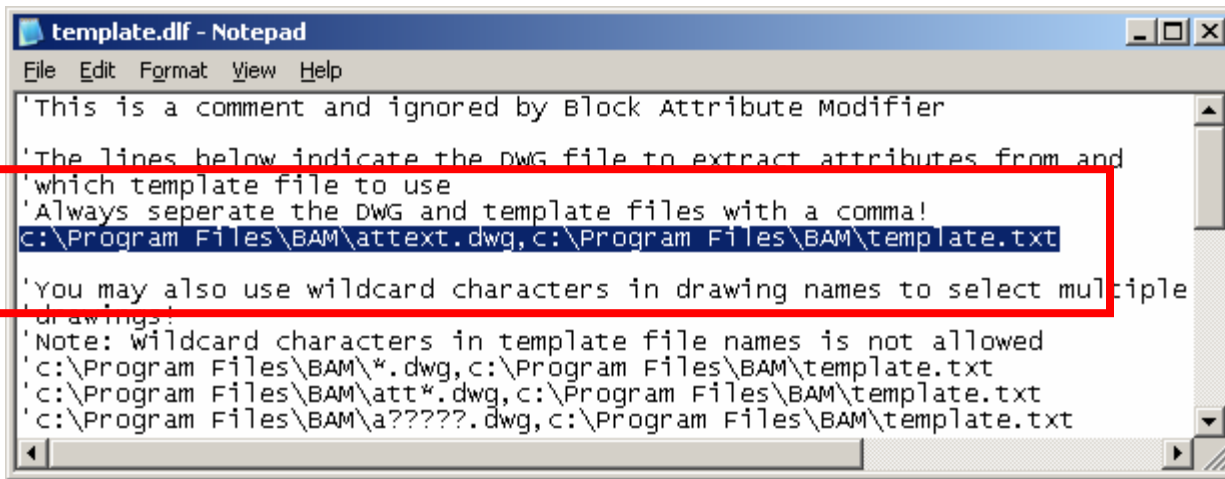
template.dlf - Notepad

File Edit Format View Help

'This is a comment and ignored by Block Attribute Modifier

'The lines below indicate the DWG file to extract attributes from and
'which template file to use
'Always seperate the DWG and template files with a comma!
c:\Program Files\BAM\attext.dwg,c:\Program Files\BAM\template.txt

'You may also use wildcard characters in drawing names to select multiple
'drawings!
'Note: Wildcard characters in template file names is not allowed
'c:\Program Files\BAM\*.dwg,c:\Program Files\BAM\template.txt
'c:\Program Files\BAM\att*.dwg,c:\Program Files\BAM\template.txt
'c:\Program Files\BAM\a?????.dwg,c:\Program Files\BAM\template.txt